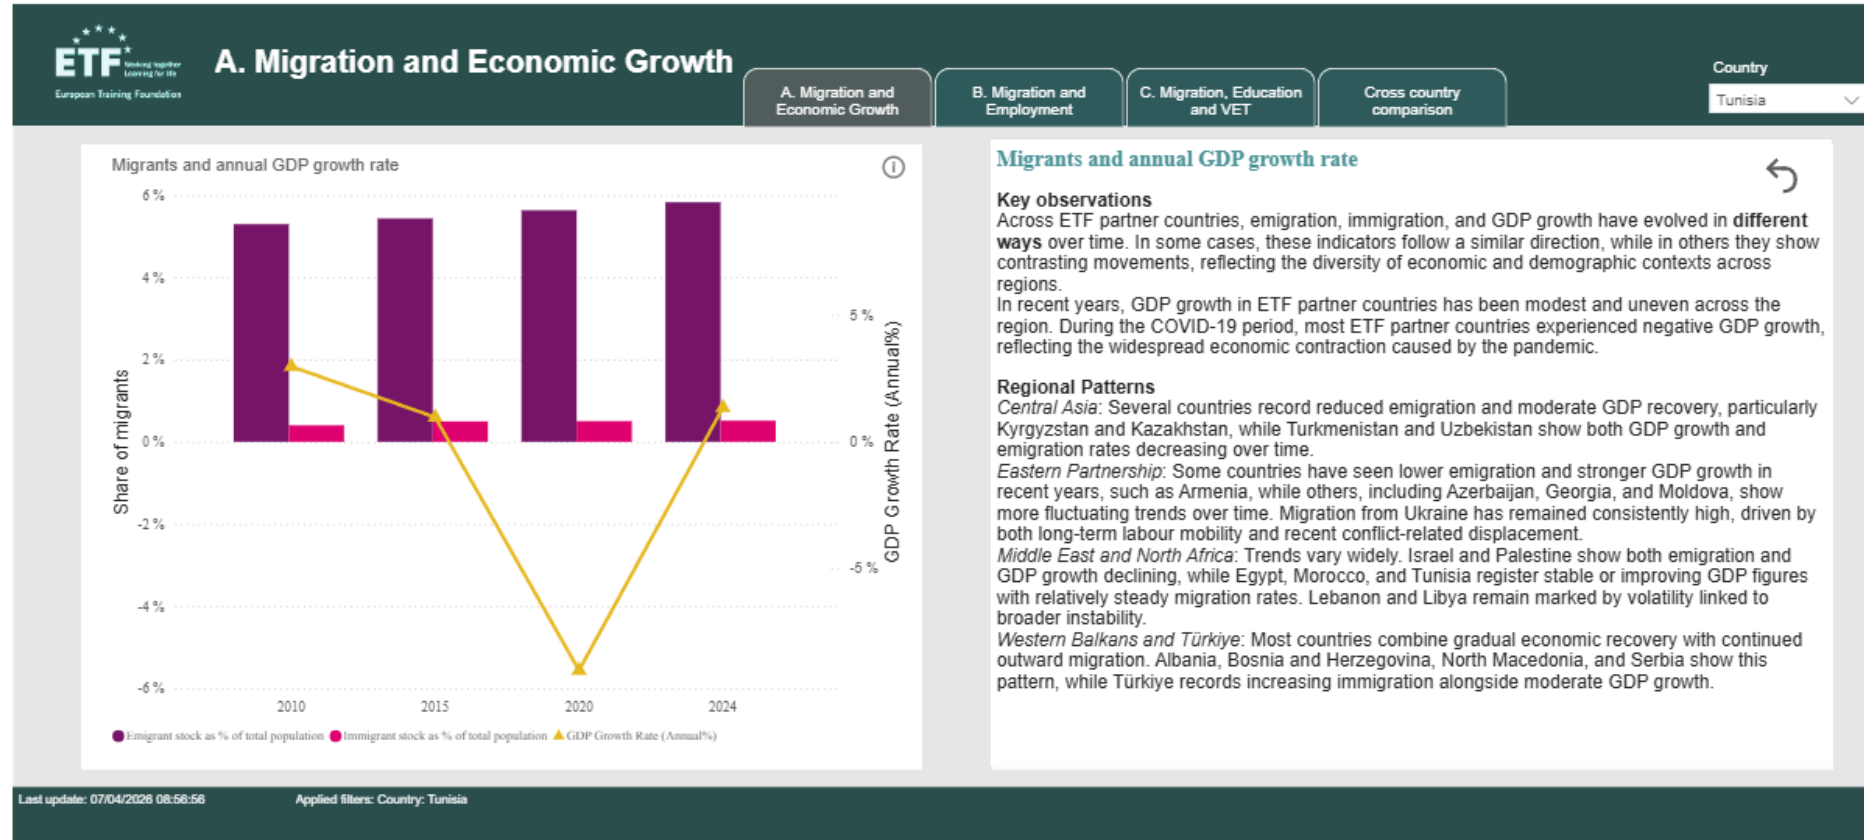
ETF Working together Learning for life
European Training Foundation

A. Migration and Economic Growth

A. Migration and Economic Growth
B. Migration and Employment
C. Migration, Education and VET
Cross country comparison

Country
Tunisia

Migrants and annual GDP growth rate

6 %
4 %
2 %
0 %
-2 %
-4 %
-6 %
Share of migrants

5 %
0 %
-5 %
GDP Growth Rate (Annual%)

2010
2015
2020
2024

Emigrant stock as % of total population
Immigrant stock as % of total population
GDP Growth Rate (Annual%)

Migrants and annual GDP growth rate

Key observations
Across ETF partner countries, emigration, immigration, and GDP growth have evolved in different ways over time. In some cases, these indicators follow a similar direction, while in others they show contrasting movements, reflecting the diversity of economic and demographic contexts across regions.
In recent years, GDP growth in ETF partner countries has been modest and uneven across the region. During the COVID-19 period, most ETF partner countries experienced negative GDP growth, reflecting the widespread economic contraction caused by the pandemic.

Regional Patterns
Central Asia: Several countries record reduced emigration and moderate GDP recovery, particularly Kyrgyzstan and Kazakhstan, while Turkmenistan and Uzbekistan show both GDP growth and emigration rates decreasing over time.
Eastern Partnership: Some countries have seen lower emigration and stronger GDP growth in recent years, such as Armenia, while others, including Azerbaijan, Georgia, and Moldova, show more fluctuating trends over time. Migration from Ukraine has remained consistently high, driven by both long-term labour mobility and recent conflict-related displacement.
Middle East and North Africa: Trends vary widely. Israel and Palestine show both emigration and GDP growth declining, while Egypt, Morocco, and Tunisia register stable or improving GDP figures with relatively steady migration rates. Lebanon and Libya remain marked by volatility linked to broader instability.
Western Balkans and Türkiye: Most countries combine gradual economic recovery with continued outward migration. Albania, Bosnia and Herzegovina, North Macedonia, and Serbia show this pattern, while Türkiye records increasing immigration alongside moderate GDP growth.

Last update: 07/04/2026 08:56:56
Applied filters: Country: Tunisia